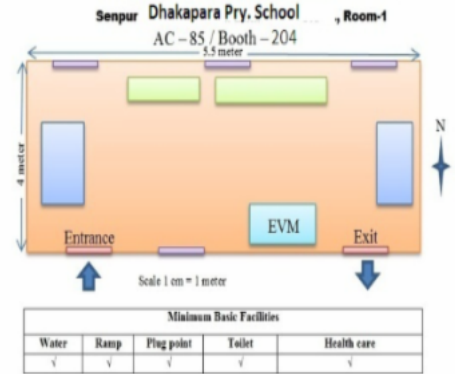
Senpur Dhakapara Pry. School , Room-1

AC – 85 / Booth – 204

5.5 meter

4 meter

N

EVM

Entrance

Exit

Scale 1 cm = 1 meter

| Minimum Basic Facilities | | | | |
|---|---|---|---|---|
| Water | Ramp | Plug point | Toilet | Health care |
| √ | √ | √ | √ | √ |